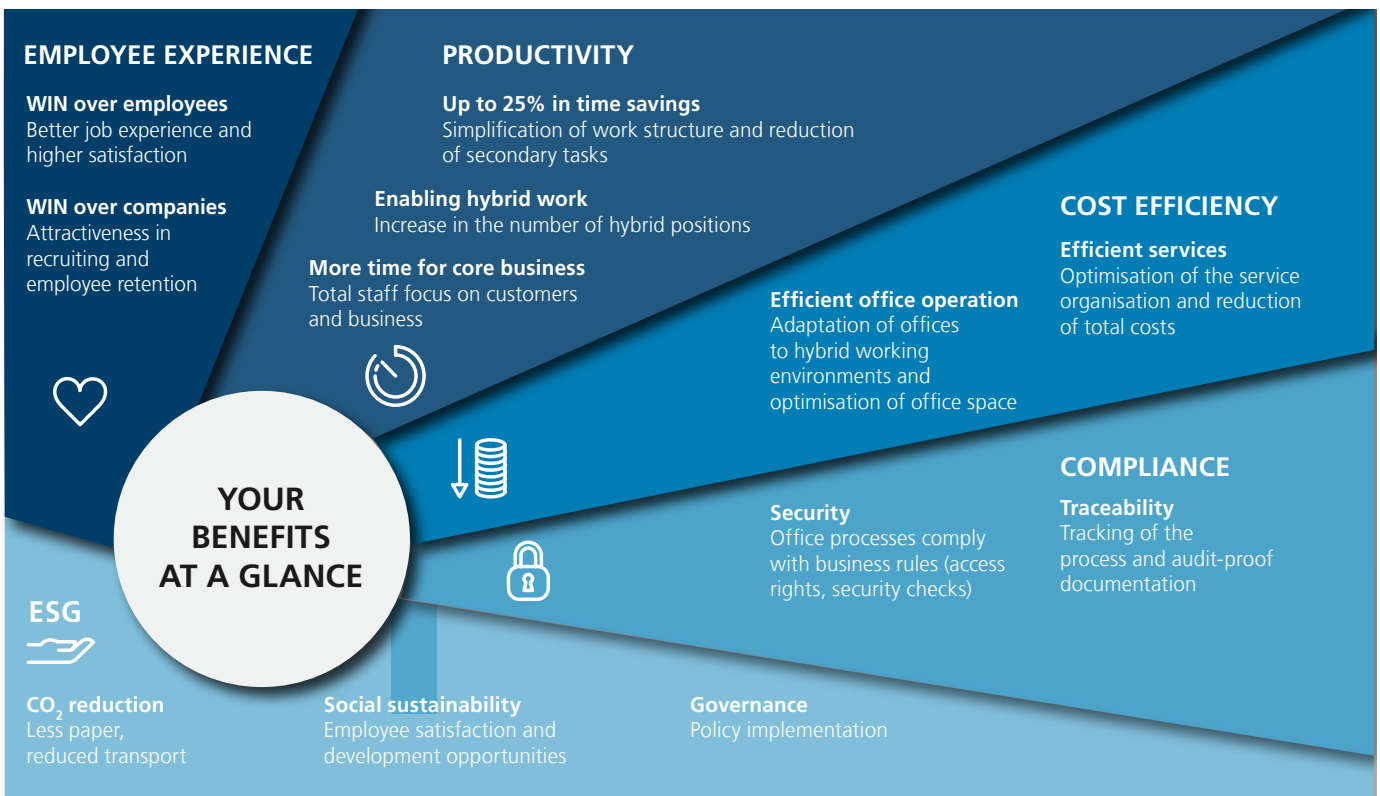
EMPLOYEE EXPERIENCE

WIN over employees
Better job experience and higher satisfaction

WIN over companies
Attractiveness in recruiting and employee retention

PRODUCTIVITY

Up to 25% in time savings
Simplification of work structure and reduction of secondary tasks

Enabling hybrid work
Increase in the number of hybrid positions

More time for core business
Total staff focus on customers and business

COST EFFICIENCY

Efficient services
Optimisation of the service organisation and reduction of total costs

Efficient office operation
Adaptation of offices to hybrid working environments and optimisation of office space

COMPLIANCE

Traceability
Tracking of the process and audit-proof documentation

Security
Office processes comply with business rules (access rights, security checks)

YOUR BENEFITS AT A GLANCE

ESG

$CO_2$ reduction
Less paper, reduced transport

Social sustainability
Employee satisfaction and development opportunities

Governance
Policy implementation